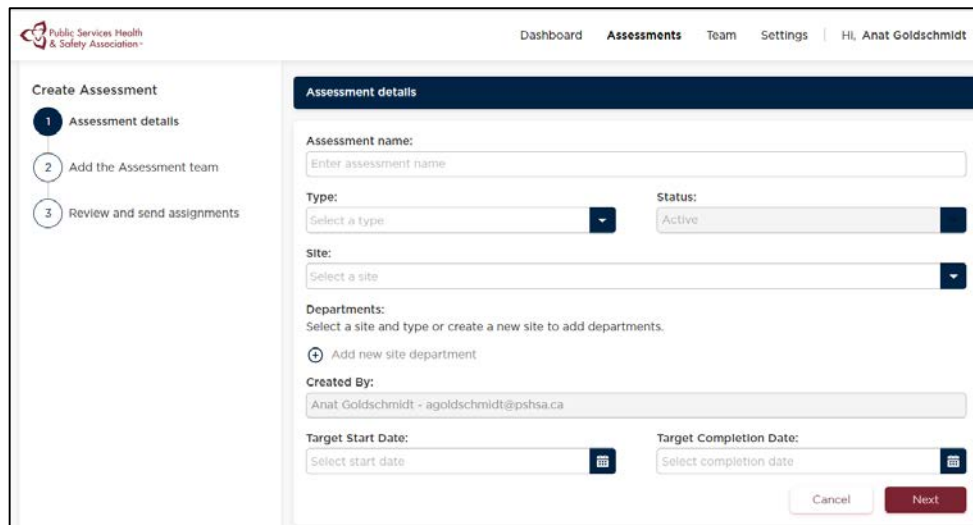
Public Services Health & Safety Association

Dashboard Assessments Team Settings Hi, Anat Goldschmidt

Create Assessment

1 Assessment details

2 Add the Assessment team

3 Review and send assignments

Assessment details

Assessment name:

Enter assessment name

Type:

Select a type

Status:

Active

Site:

Select a site

Departments:

Select a site and type or create a new site to add departments.

Add new site department

Created By:

Anat Goldschmidt - agoldschmidt@pshsa.ca

Target Start Date:

Select start date

Target Completion Date:

Select completion date

Cancel

Next